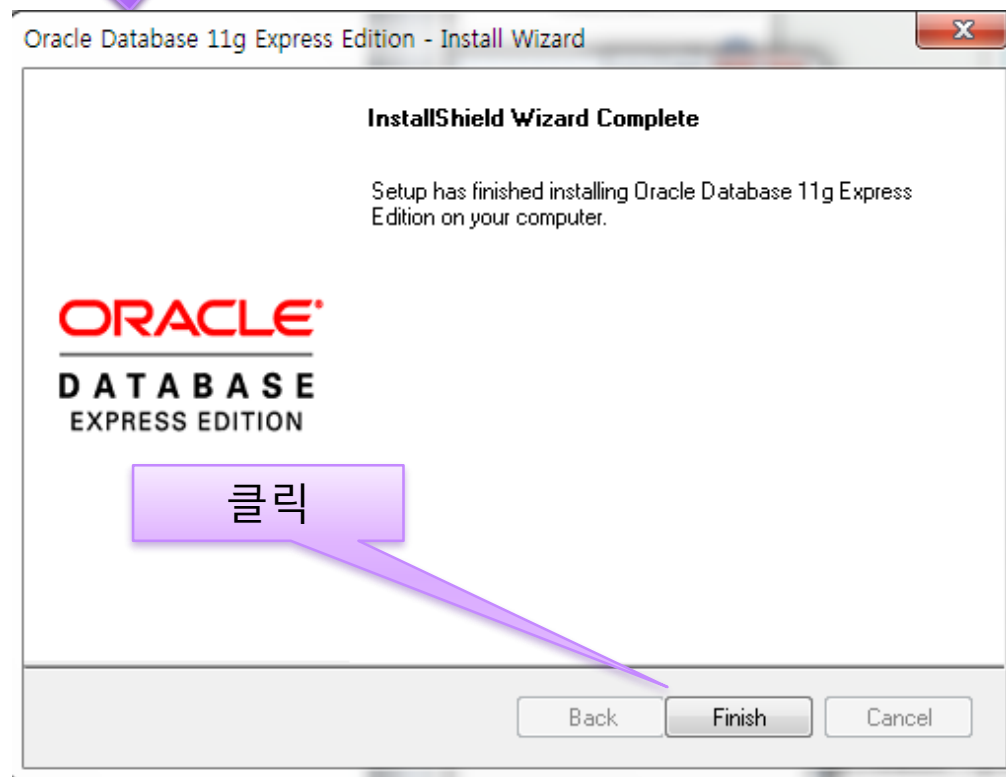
Oracle Database 11g Express Edition - Install Wizard

InstallShield Wizard Complete

Setup has finished installing Oracle Database 11g Express Edition on your computer.

ORACLE
DATABASE
EXPRESS EDITION

클릭

Back
Finish
Cancel